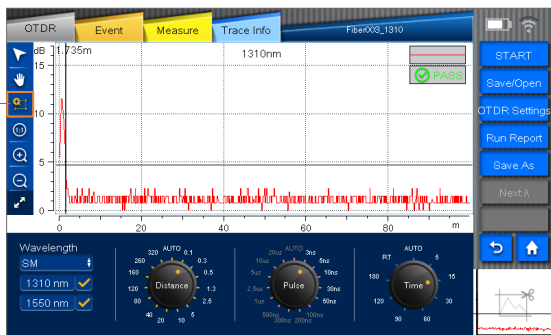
OTDR
Event
Measure
Trace Info
FiberXG_1310
dB
1.735m
1310nm
PASS
15
10
5
0
0
20
40
60
80
m
START
Save/Open
OTDR Settings
Run Report
Save As
Next λ
Wavelength
SM
1310 nm
1550 nm
AUTO
320
0.1
260
0.3
160
0.5
120
1.3
80
2.5
40
5
20
10
Distance
AUTO
20us
3ns
10us
5ns
5us
10ns
2.5us
30ns
1us
50ns
500ns
100ns
300ns
200ns
Pulse
AUTO
RT
5
180
15
120
30
90
60
Time